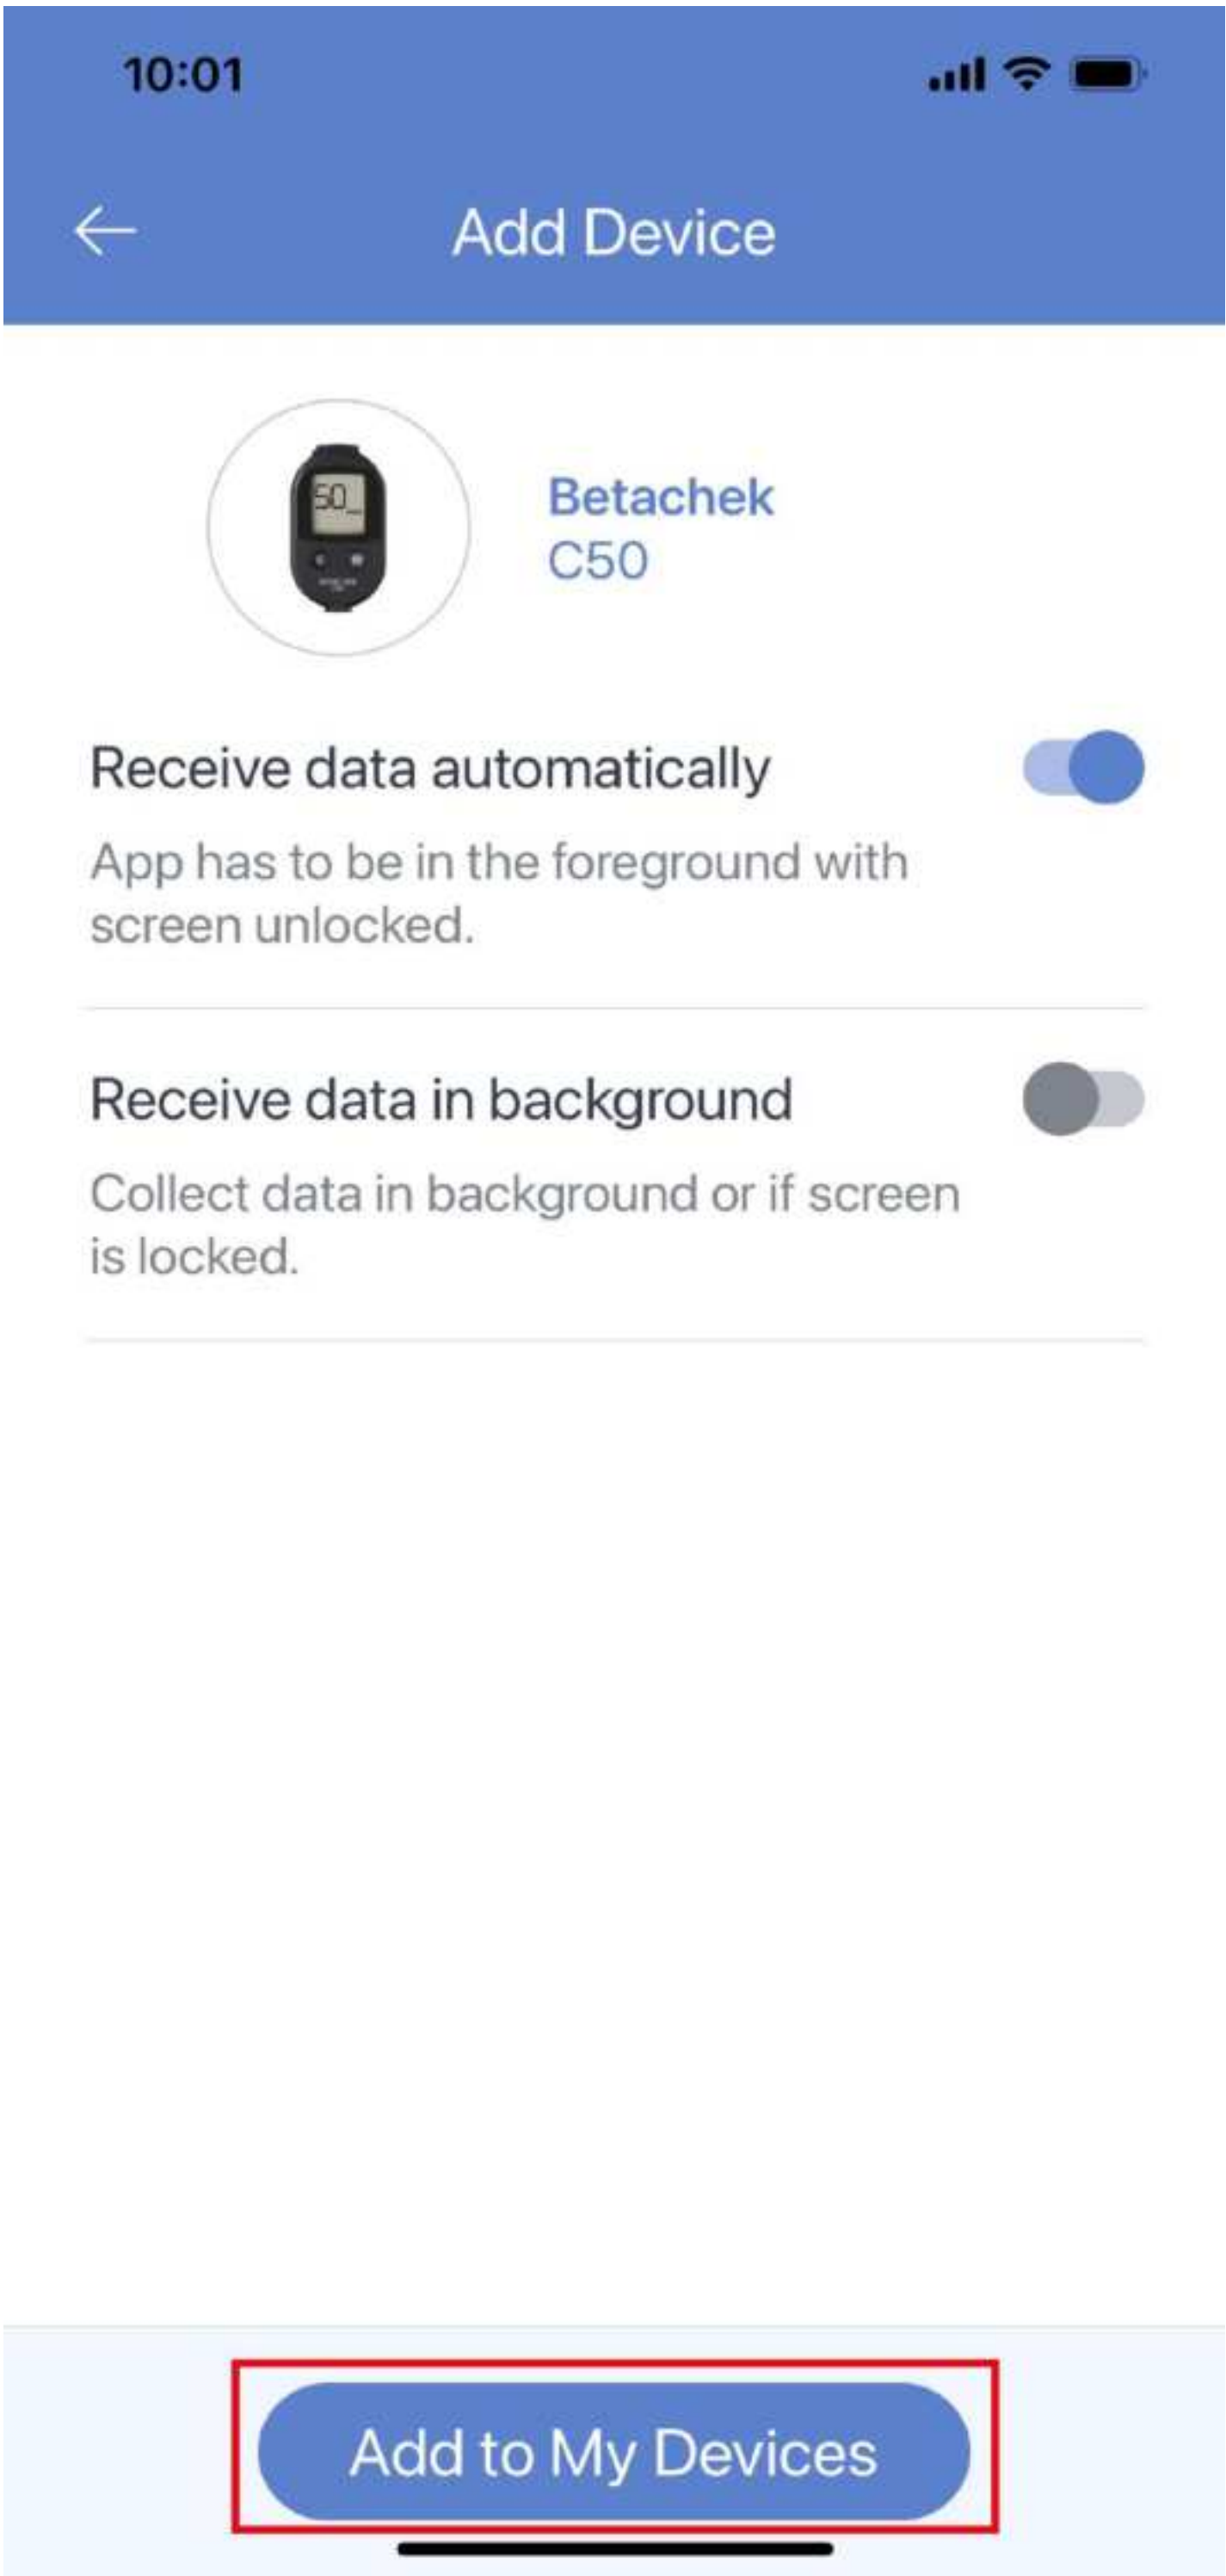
10:01

Add Device

50

Betachek C50

Receive data automatically

App has to be in the foreground with screen unlocked.

Receive data in background

Collect data in background or if screen is locked.

Add to My Devices